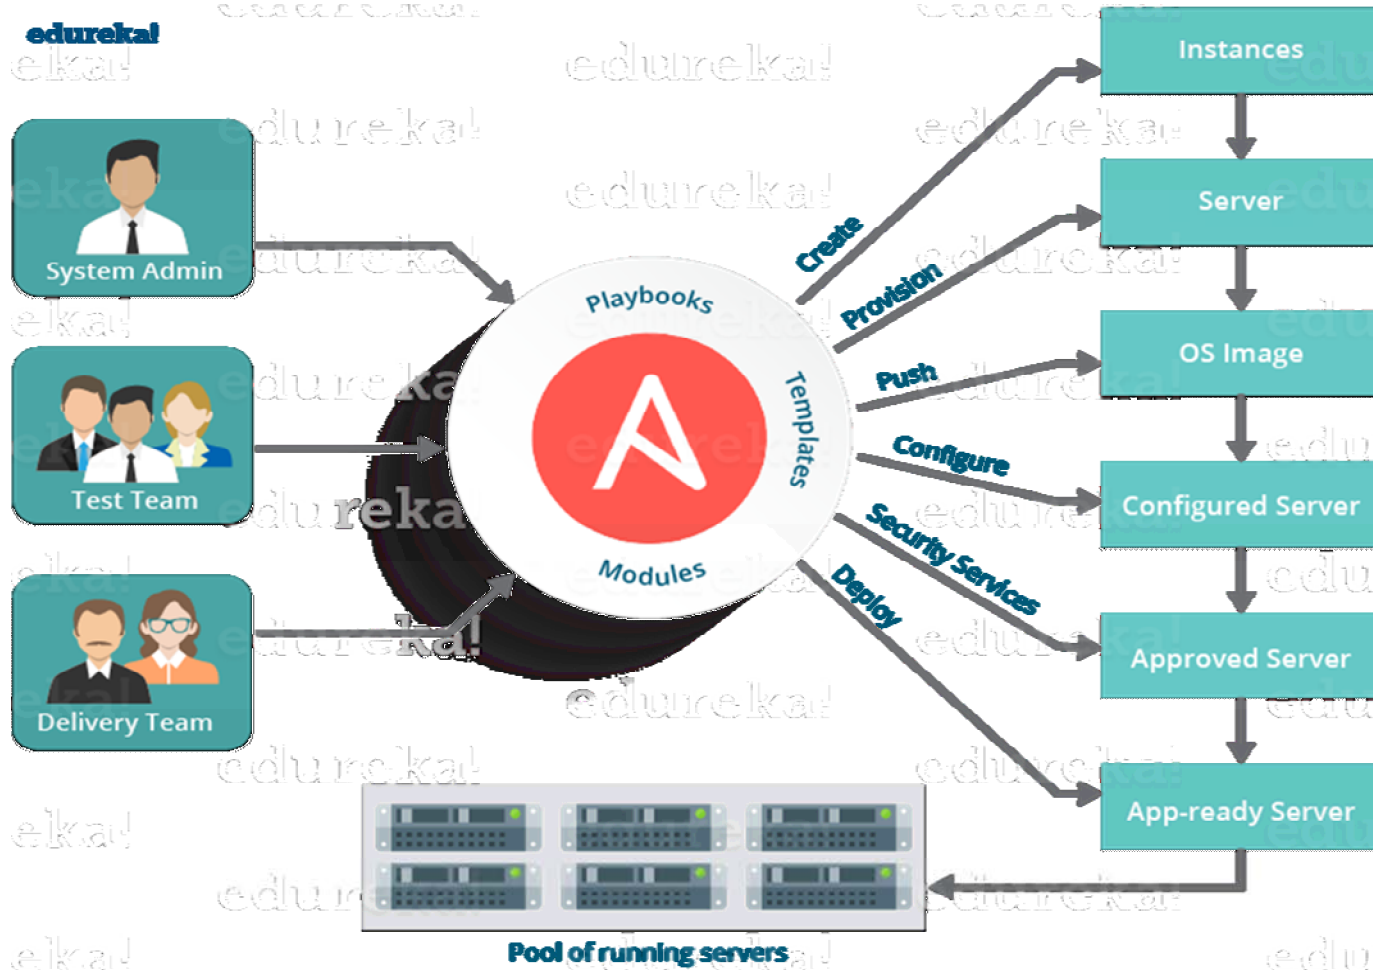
edureka!

System Admin

Test Team

Delivery Team

Playbooks

Templates

Modules

Create

Provision

Push

Configure

Security Services

Deploy

Instances

Server

OS Image

Configured Server

Approved Server

App-ready Server

Pool of running servers